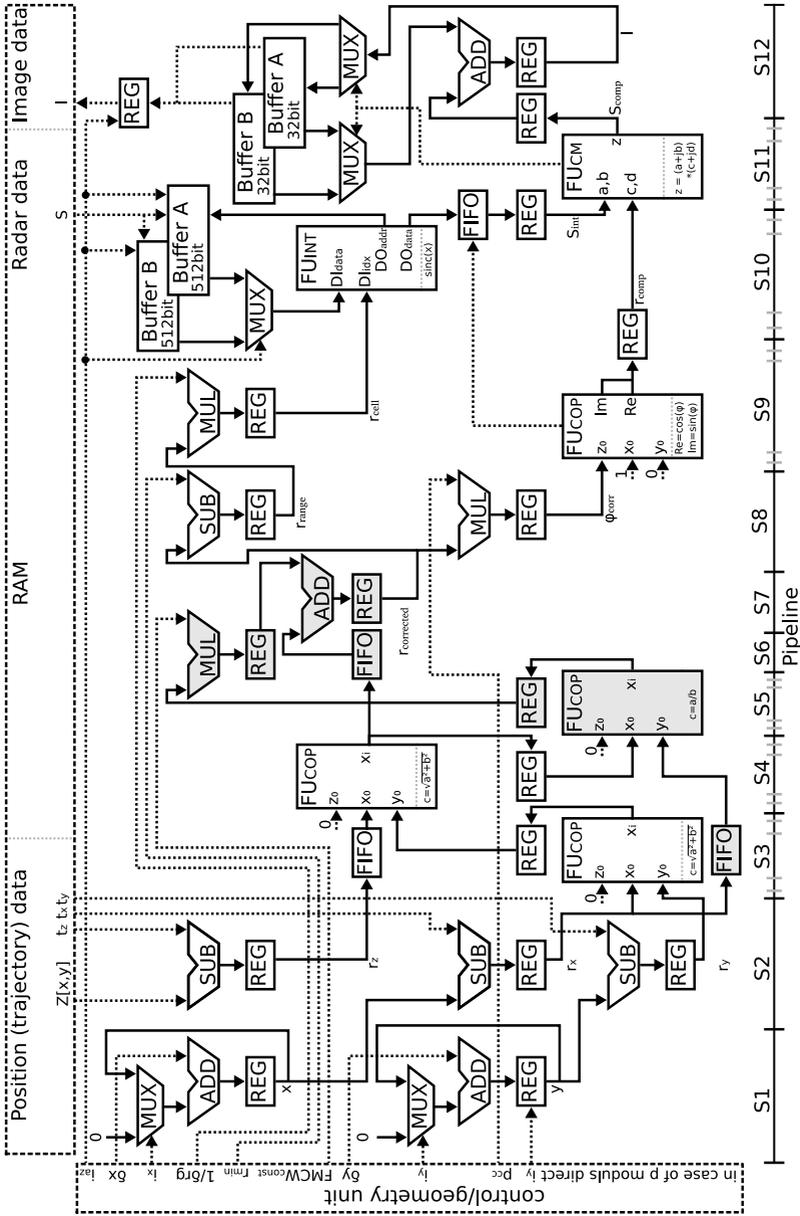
Position (trajectory) data
RAM
Radar data
Image data
Z[x,y]
$t_z$ $t_x$,$t_y$
S
I
control/geometry unit
in case of p modulus direct $i_y$ $p_{cc}$
$i_{az}$ δx $i_x$ 1/δrg $r_{min}$ FMCW$_{const}$ δy $i_y$ $p_{cc}$
0
MUX
ADD
REG
x
0
MUX
ADD
REG
y
SUB
REG
$r_z$
SUB
REG
$r_x$
SUB
REG
$r_y$
FIFO
FU$_{COP}$
$z_0$ $x_0$ $y_0$ $x_i$
$c=\sqrt{a^2+b^2}$
0
FIFO
FU$_{COP}$
$z_0$ $x_0$ $y_0$ $x_i$
$c=\sqrt{a^2+b^2}$
0
REG
REG
FU$_{COP}$
$z_0$ $x_0$ $y_0$ $x_i$
c=a/b
0
REG
MUL
REG
FIFO
ADD
REG
$r_{corrected}$
SUB
REG
$r_{range}$
MUL
REG
$r_{cell}$
MUL
REG
$\varphi_{corr}$
FU$_{COP}$
$z_0$ $x_0$ $y_0$ Im Re
1
0
Re=cos(φ)
Im=sin(φ)
REG
$r_{comp}$
Buffer B
512bit
Buffer A
512bit
MUX
FU$_{INT}$
$DI_{data}$
$DI_{idx}$
$DO_{addr}$
$DO_{data}$
sinc(x)
FIFO
REG
$S_{int}$
FU$_{CM}$
a,b
c,d
z
z = (a+jb)
*(c+jd)
$S_{comp}$
REG
ADD
REG
MUX
MUX
Buffer B
32bit
Buffer A
32bit
REG
I
S1
S2
S3
S4
S5
S6
S7
S8
S9
S10
S11
S12
Pipeline